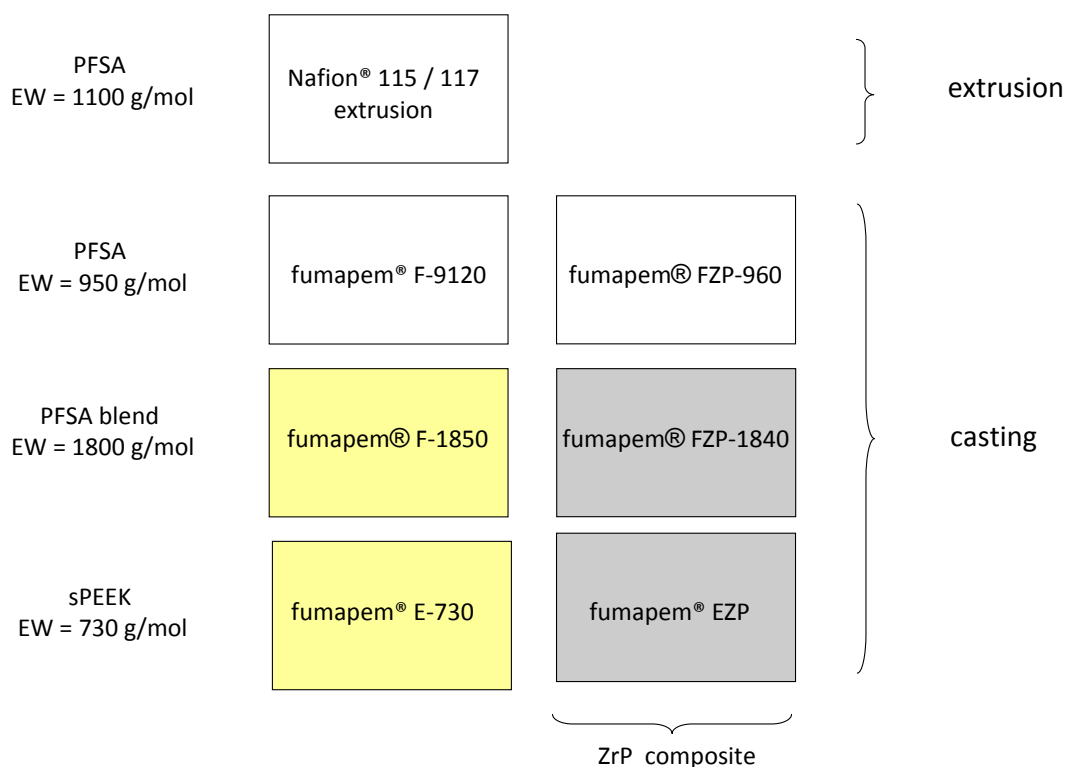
PFSA
EW = 1100 g/mol

Nafion® 115 / 117
extrusion

extrusion

PFSA
EW = 950 g/mol

fumapem® F-9120

fumapem® FZP-960

PFSA blend
EW = 1800 g/mol

fumapem® F-1850

fumapem® FZP-1840

casting

sPEEK
EW = 730 g/mol

fumapem® E-730

fumapem® EZP

ZrP composite